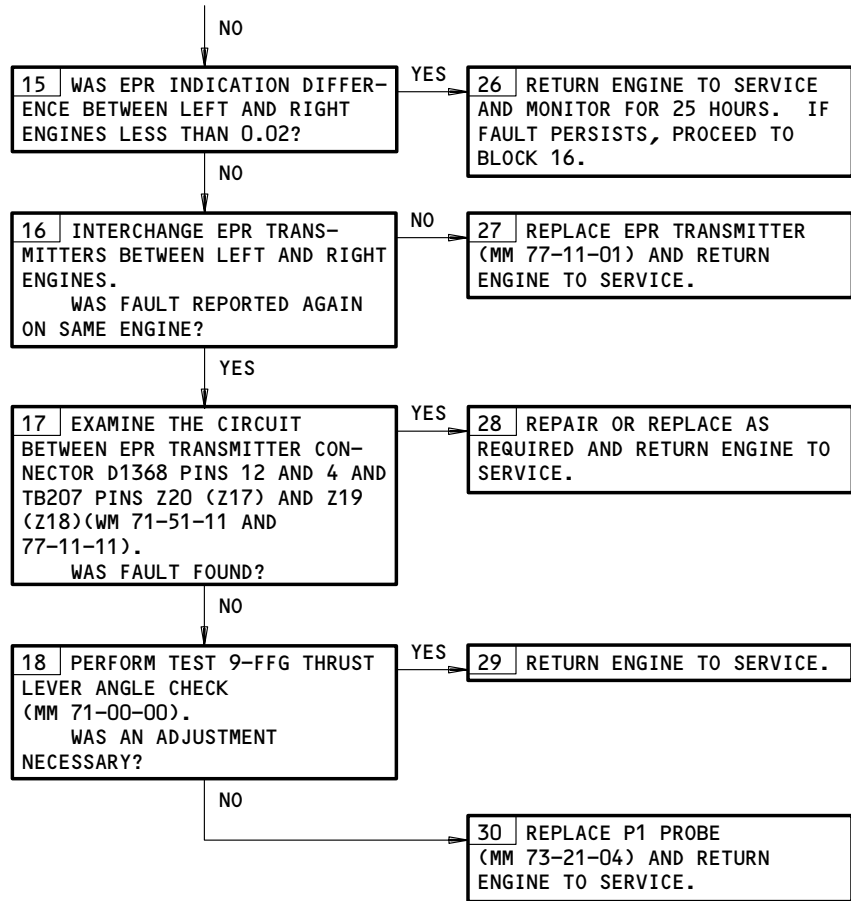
NO

15 WAS EPR INDICATION DIFFERENCE BETWEEN LEFT AND RIGHT ENGINES LESS THAN 0.02?

YES

26 RETURN ENGINE TO SERVICE AND MONITOR FOR 25 HOURS. IF FAULT PERSISTS, PROCEED TO BLOCK 16.

NO

16 INTERCHANGE EPR TRANSMITTERS BETWEEN LEFT AND RIGHT ENGINES.
WAS FAULT REPORTED AGAIN ON SAME ENGINE?

NO

27 REPLACE EPR TRANSMITTER (MM 77-11-01) AND RETURN ENGINE TO SERVICE.

YES

17 EXAMINE THE CIRCUIT BETWEEN EPR TRANSMITTER CONNECTOR D1368 PINS 12 AND 4 AND TB207 PINS Z20 (Z17) AND Z19 (Z18)(WM 71-51-11 AND 77-11-11).
WAS FAULT FOUND?

YES

28 REPAIR OR REPLACE AS REQUIRED AND RETURN ENGINE TO SERVICE.

NO

18 PERFORM TEST 9-FFG THRUST LEVER ANGLE CHECK (MM 71-00-00).
WAS AN ADJUSTMENT NECESSARY?

YES

29 RETURN ENGINE TO SERVICE.

NO

30 REPLACE P1 PROBE (MM 73-21-04) AND RETURN ENGINE TO SERVICE.